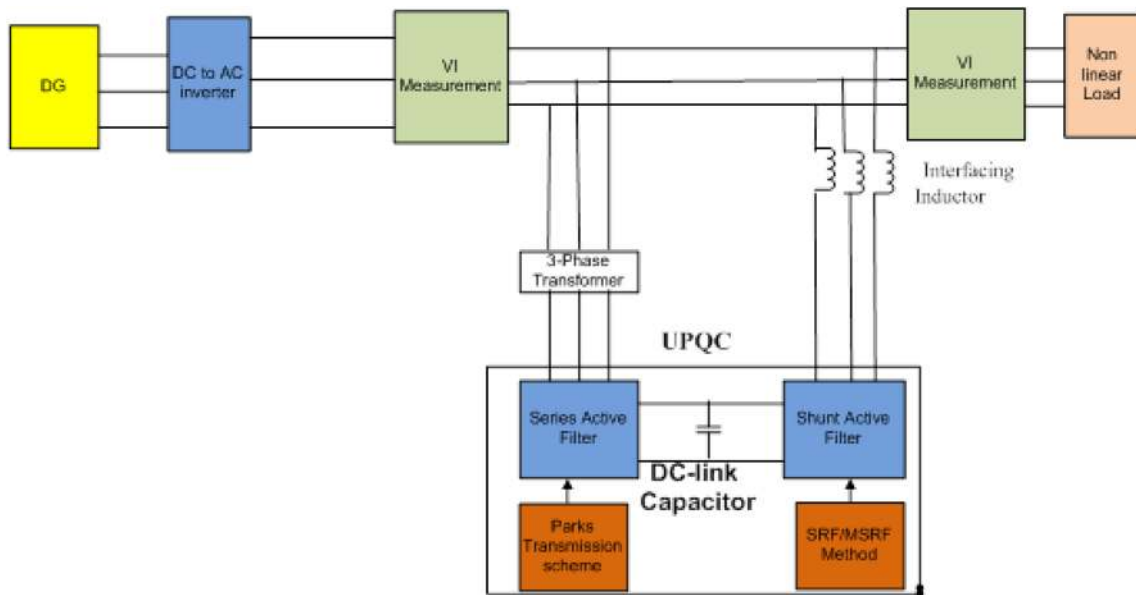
DG

DC to AC inverter

VI Measurement

VI Measurement

Non linear Load

Interfacing Inductor

3-Phase Transformer

UPQC

Series Active Filter

Shunt Active Filter

DC-link Capacitor

Parks Transmission scheme

SRF/MSRF Method